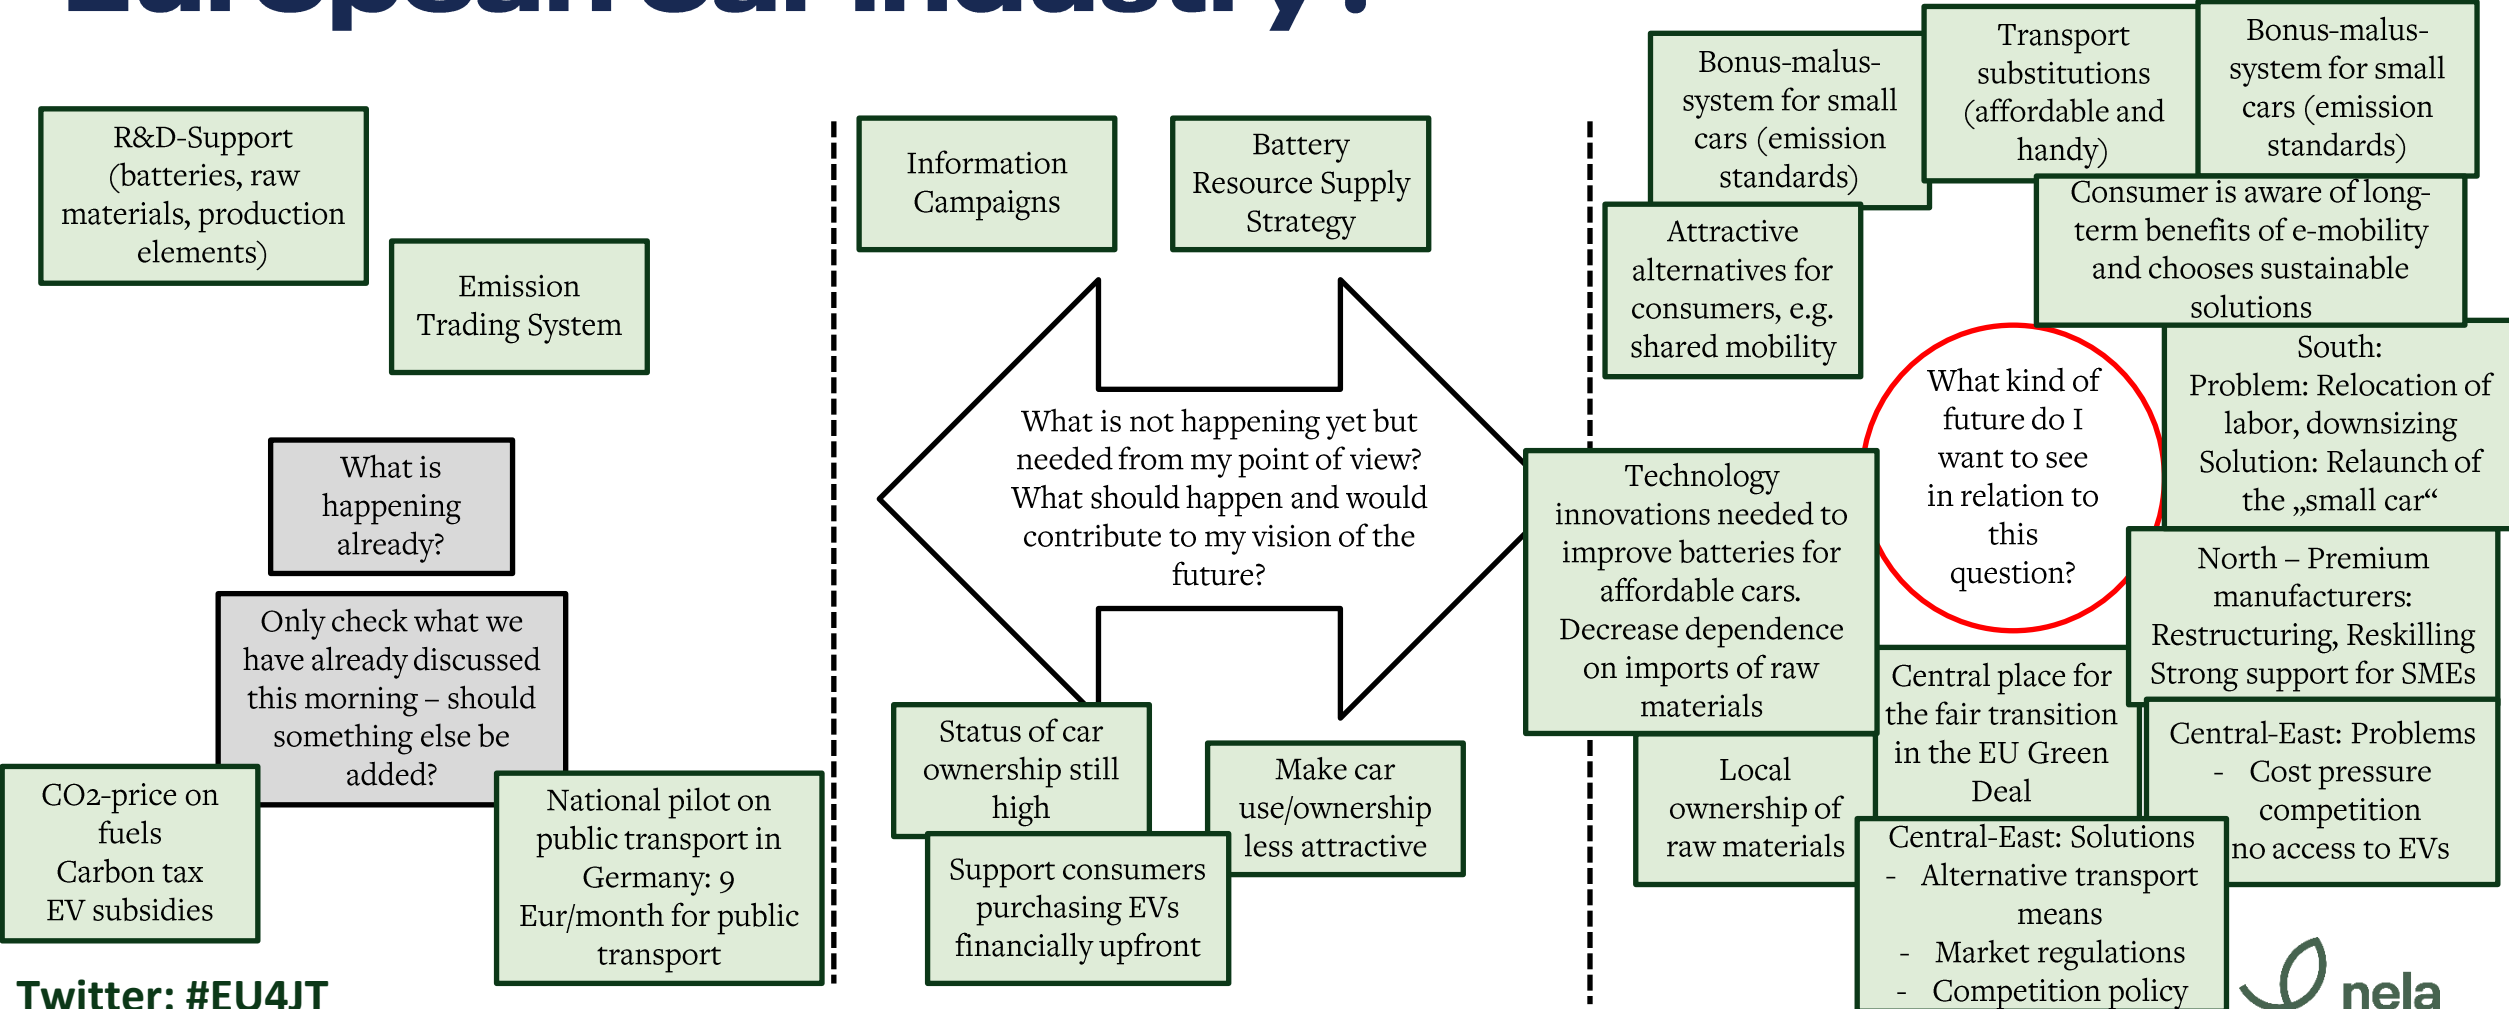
European car industry?

R&D-Support (batteries, raw materials, production elements)

Emission Trading System

What is happening already?

Only check what we have already discussed this morning – should something else be added?

CO2-price on fuels
Carbon tax
EV subsidies

National pilot on public transport in Germany: 9 Eur/month for public transport

Twitter: #EU4JT

Information Campaigns

Battery Resource Supply Strategy

What is not happening yet but needed from my point of view? What should happen and would contribute to my vision of the future?

Status of car ownership still high

Make car use/ownership less attractive

Support consumers purchasing EVs financially upfront

Bonus-malus-system for small cars (emission standards)

Transport substitutions (affordable and handy)

Bonus-malus-system for small cars (emission standards)

Attractive alternatives for consumers, e.g. shared mobility

Consumer is aware of long-term benefits of e-mobility and chooses sustainable solutions

What kind of future do I want to see in relation to this question?

South:
Problem: Relocation of labor, downsizing
Solution: Relaunch of the „small car“

Technology innovations needed to improve batteries for affordable cars.
Decrease dependence on imports of raw materials

North – Premium manufacturers:
Restructuring, Reskilling
Strong support for SMEs

Central place for the fair transition in the EU Green Deal

Central-East: Problems
- Cost pressure competition
no access to EVs

Local ownership of raw materials

Central-East: Solutions
- Alternative transport means
- Market regulations
- Competition policy

nela